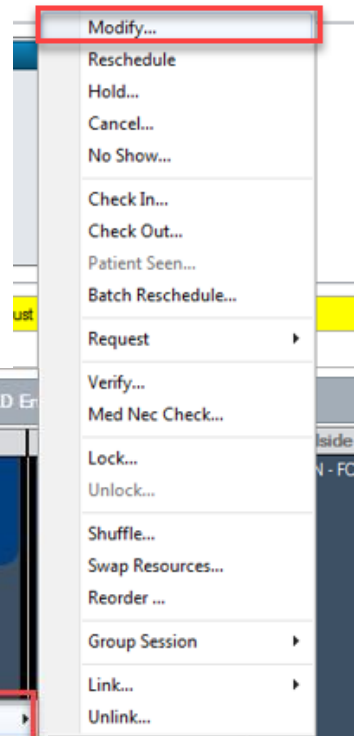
Modify...
Reschedule
Hold...
Cancel...
No Show...

Check In...
Check Out...
Patient Seen...
Batch Reschedule...

Request

Verify...
Med Nec Check...

Lock...
Unlock...

Shuffle...
Swap Resources...
Reorder ...

Group Session

Link...
Unlink...

ust

D Er

lside

N - FC